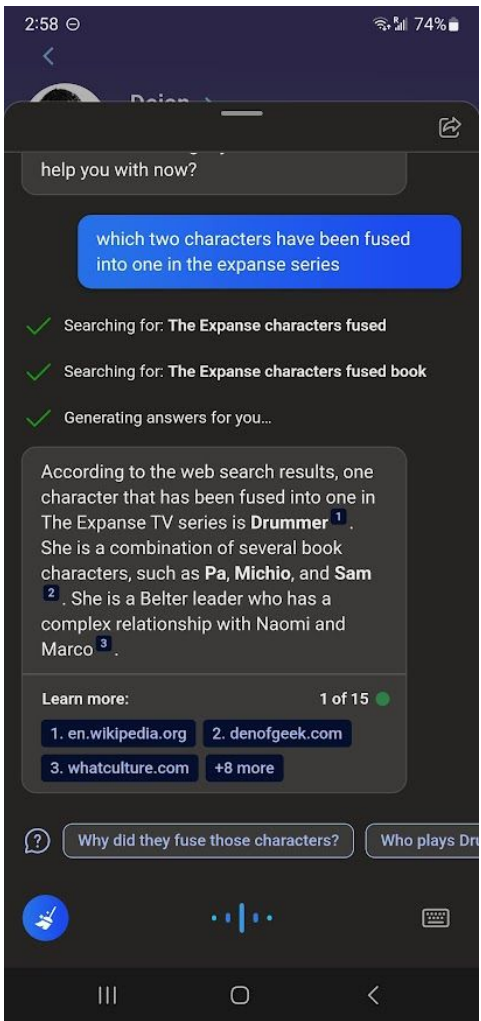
2:58 ⊖ 74%

help you with now?

which two characters have been fused into one in the expanse series

Searching for: **The Expanse characters fused**

Searching for: **The Expanse characters fused book**

Generating answers for you…

According to the web search results, one character that has been fused into one in The Expanse TV series is **Drummer** 1. She is a combination of several book characters, such as **Pa**, **Michio**, and **Sam** 2. She is a Belter leader who has a complex relationship with Naomi and Marco 3.

Learn more: 1 of 15

1. en.wikipedia.org 2. denofgeek.com 3. whatculture.com +8 more

Why did they fuse those characters? Who plays Dru